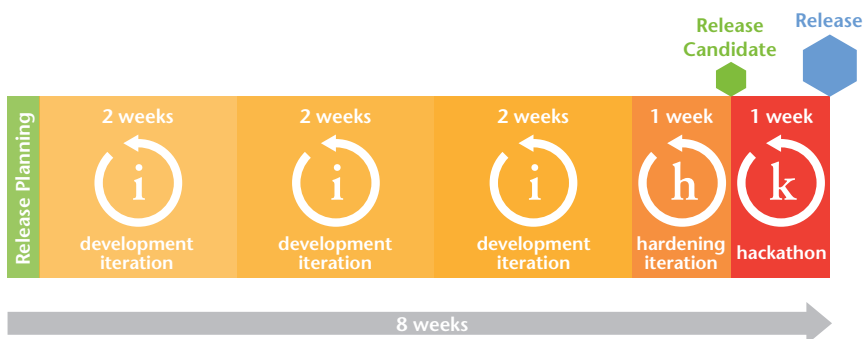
Release Candidate

Release

Release Planning

2 weeks
i
development iteration

2 weeks
i
development iteration

2 weeks
i
development iteration

1 week
h
hardening iteration

1 week
k
hackathon

8 weeks